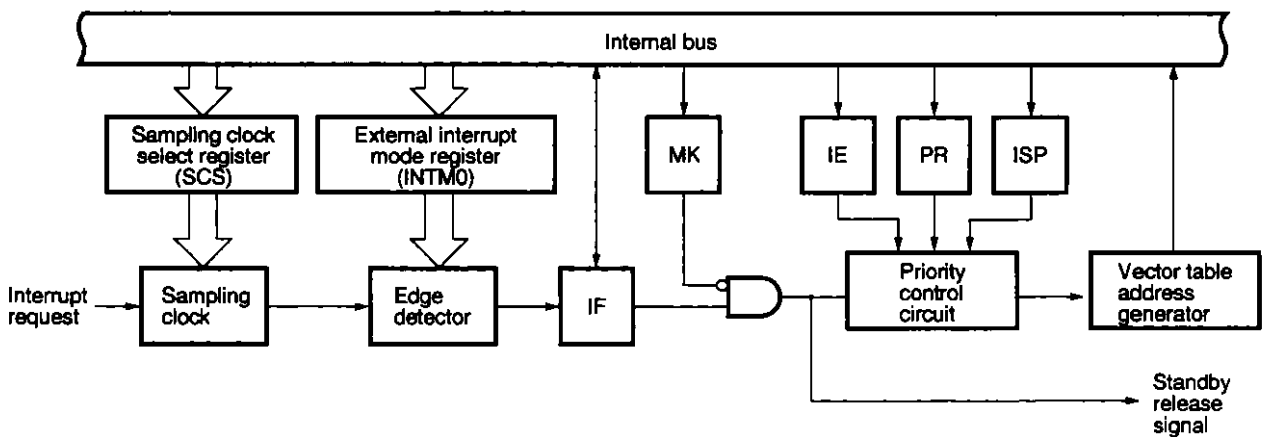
Internal bus

Sampling clock select register (SCS)

External interrupt mode register (INTM0)

MK

IE

PR

ISP

Interrupt request

Sampling clock

Edge detector

IF

Priority control circuit

Vector table address generator

Standby release signal